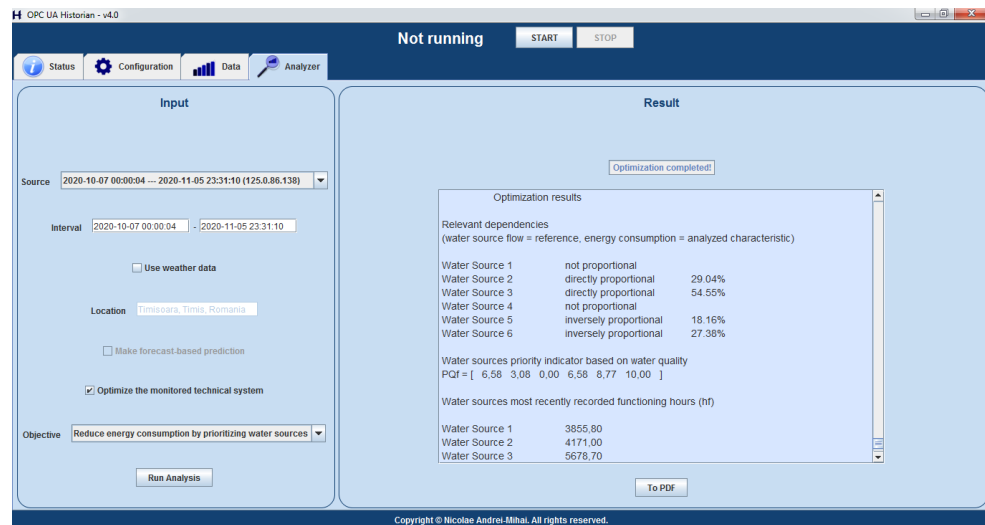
OPC UA Historian - v4.0

Not running START STOP

Status Configuration Data Analyzer

Input

Source 2020-10-07 00:00:04 --- 2020-11-05 23:31:10 (125.0.86.138)

Interval 2020-10-07 00:00:04 - 2020-11-05 23:31:10

Use weather data

Location Timisoara, Timis, Romania

Make forecast-based prediction

Optimize the monitored technical system

Objective Reduce energy consumption by prioritizing water sources

Run Analysis

Result

Optimization completed!

Optimization results

Relevant dependencies
(water source flow = reference, energy consumption = analyzed characteristic)

| | | |
|---|---|---|
| Water Source 1 | not proportional | |
| Water Source 2 | directly proportional | 29.04% |
| Water Source 3 | directly proportional | 54.55% |
| Water Source 4 | not proportional | |
| Water Source 5 | inversely proportional | 18.16% |
| Water Source 6 | inversely proportional | 27.38% |

Water sources priority indicator based on water quality
PQf = [ 6,58 3,08 0,00 6,58 8,77 10,00 ]

Water sources most recently recorded functioning hours (hf)

Water Source 1 3855,80
Water Source 2 4171,00
Water Source 3 5678,70

To PDF

Copyright © Nicolae Andrei-Mihai. All rights reserved.